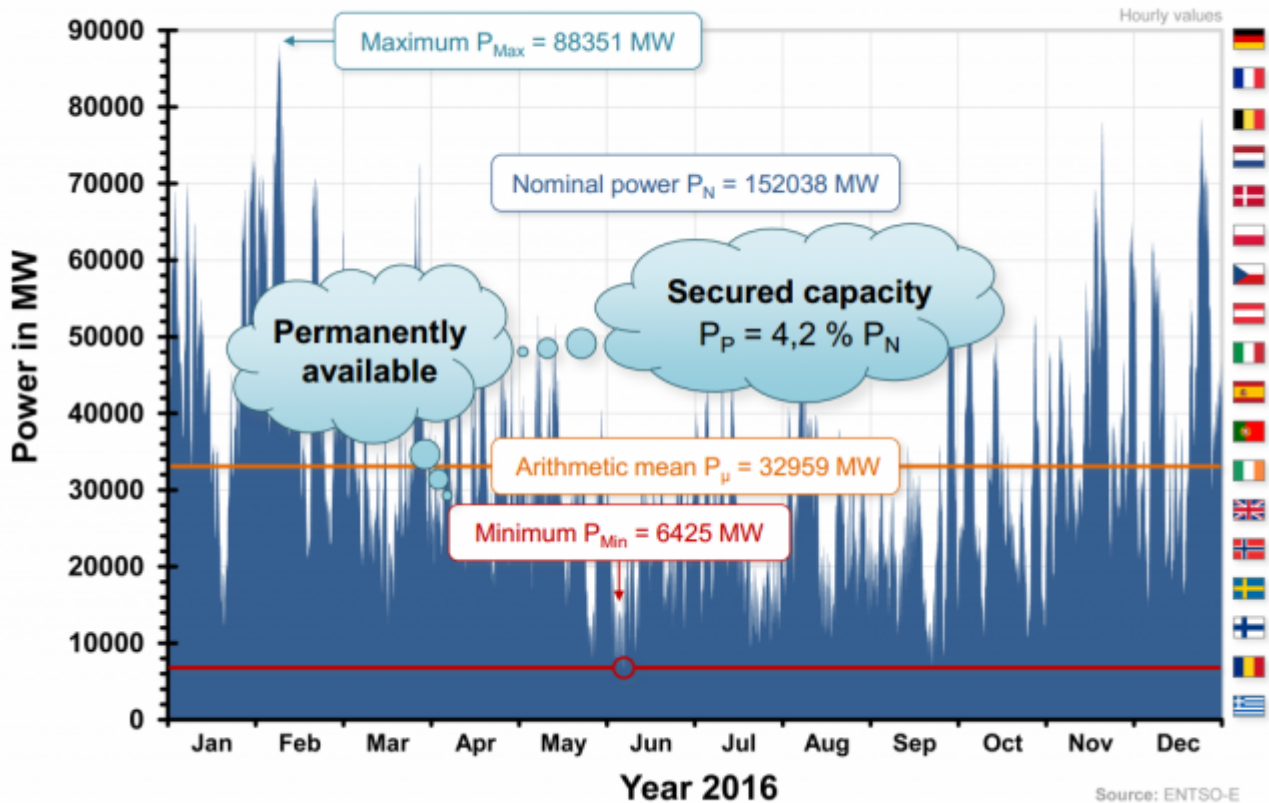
Hourly values

Maximum $P_{Max}$ = 88351 MW

Nominal power $P_N$ = 152038 MW

Permanently available

Secured capacity
$P_P$ = 4,2 % $P_N$

Arithmetic mean $P_\mu$ = 32959 MW

Minimum $P_{Min}$ = 6425 MW

Power in MW

90000
80000
70000
60000
50000
40000
30000
20000
10000
0

Jan Feb Mar Apr May Jun Jul Aug Sep Oct Nov Dec

Year 2016

Source: ENTSO-E